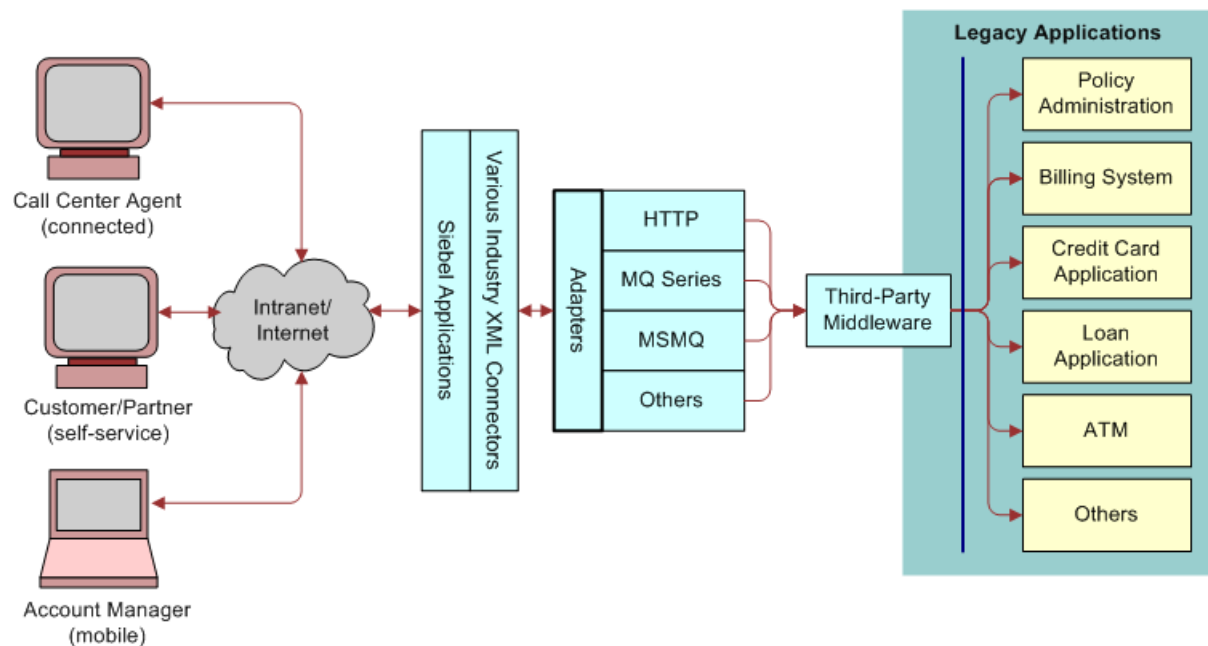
Call Center Agent
(connected)

Customer/Partner
(self-service)

Account Manager
(mobile)

Intranet/
Internet

Siebel Applications

Various Industry XML Connectors

Adapters

HTTP

MQ Series

MSMQ

Others

Third-Party
Middleware

Legacy Applications

Policy
Administration

Billing System

Credit Card
Application

Loan
Application

ATM

Others